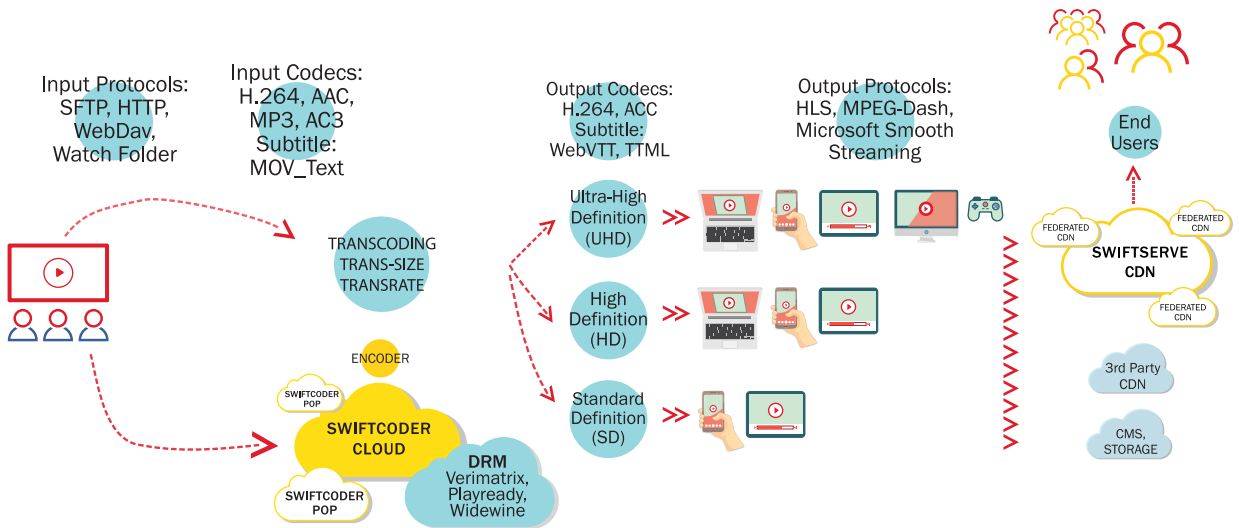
Input Protocols:
SFTP, HTTP,
WebDav,
Watch Folder

Input Codecs:
H.264, AAC,
MP3, AC3
Subtitle:
MOV_Text

Output Codecs:
H.264, ACC
Subtitle:
WebVTT, TTML

Output Protocols:
HLS, MPEG-Dash,
Microsoft Smooth
Streaming

End
Users

TRANSCODING
TRANS-SIZE
TRANSRATE

Ultra-High
Definition
(UHD)

High
Definition
(HD)

Standard
Definition
(SD)

ENCODER

SWIFTCODER
POP

SWIFTCODER
CLOUD

SWIFTCODER
POP

DRM
Verimatrix,
Playready,
Widewine

FEDERATED
CDN

FEDERATED
CDN

SWIFTSERVE
CDN

FEDERATED
CDN

3rd Party
CDN

CMS,
STORAGE